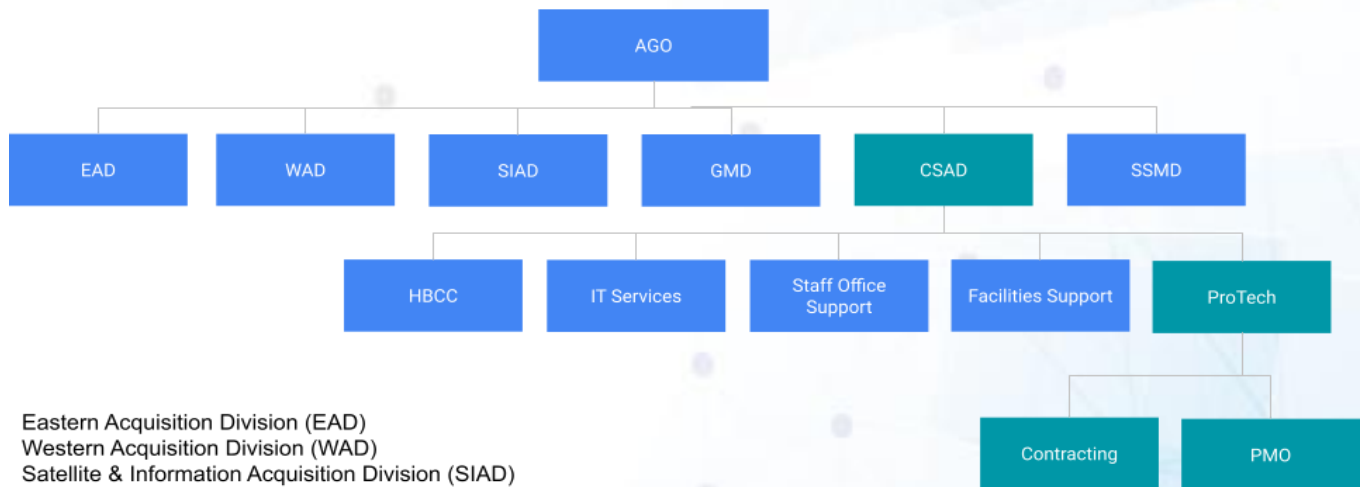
AGO

EAD

WAD

SIAD

GMD

CSAD

SSMD

HBCC

IT Services

Staff Office Support

Facilities Support

ProTech

Contracting

PMO

Eastern Acquisition Division (EAD)
Western Acquisition Division (WAD)
Satellite & Information Acquisition Division (SIAD)